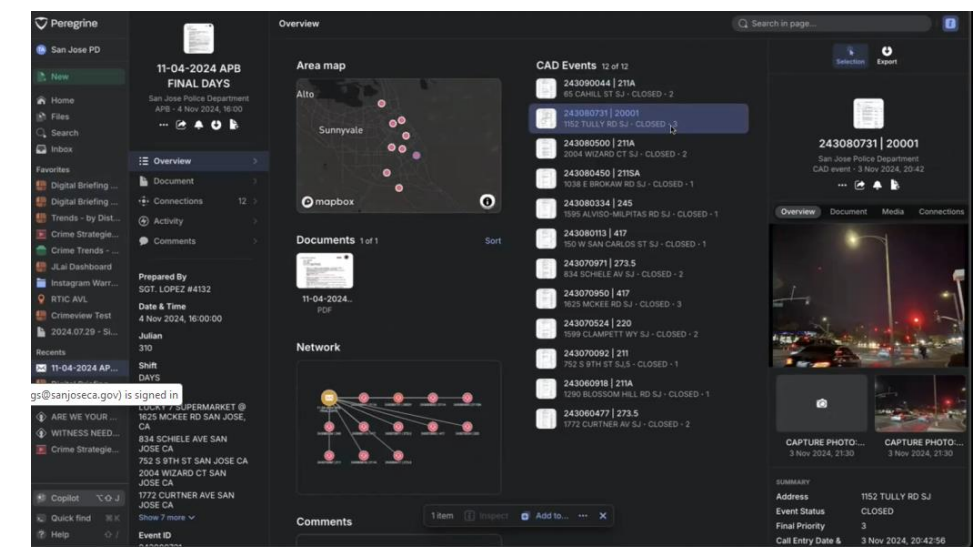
Peregrine

San Jose PD

New

Home
Files
Search
Inbox

Favorites
Digital Briefing ...
Digital Briefing ...
Trends - by Dist...
Crime Strategie...
Crime Trends - ...
JLai Dashboard
Instagram Warr...
RTIC AVL
Crimeview Test
2024.07.29 - Si...

Recents
11-04-2024 AP...

gs@sanjoseca.gov) is signed in

ARE WE YOUR ...
WITNESS NEED...
Crime Strategie...

Copilot
Quick find
Help

11-04-2024 APB FINAL DAYS
San Jose Police Department
APB • 4 Nov 2024, 16:00

Overview
Document
Connections 12
Activity
Comments

Prepared By
SGT. LOPEZ #4132
Date & Time
4 Nov 2024, 16:00:00
Julian
310
Shift
DAYS

LUCKY 7 SUPERMARKET @ 1625 MCKEE RD SAN JOSE, CA
834 SCHIELE AVE SAN JOSE CA
752 S 9TH ST SAN JOSE CA
2004 WIZARD CT SAN JOSE CA
1772 CURTNER AVE SAN JOSE CA
Show 7 more
Event ID

Overview

Area map
Alto
Sunnyvale
mapbox

Documents 1 of 1
Sort
11-04-2024..
PDF

Network

Comments

1 item Inspect Add to... ···

CAD Events 12 of 12
243090044 | 211A
65 CAHILL ST SJ - CLOSED - 2
243080731 | 20001
1152 TULLY RD SJ - CLOSED - 3
243080500 | 211A
2004 WIZARD CT SJ - CLOSED - 2
243080450 | 211SA
1038 E BROKAW RD SJ - CLOSED - 1
243080334 | 245
1595 ALVISO-MILPITAS RD SJ - CLOSED - 1
243080113 | 417
150 W SAN CARLOS ST SJ - CLOSED - 1
243070971 | 273.5
834 SCHIELE AV SJ - CLOSED - 2
243070950 | 417
1625 MCKEE RD SJ - CLOSED - 3
243070524 | 220
1599 CLAMPETT WY SJ - CLOSED - 2
243070092 | 211
752 S 9TH ST SJ,5 - CLOSED - 1
243060918 | 211A
1290 BLOSSOM HILL RD SJ - CLOSED - 1
243060477 | 273.5
1772 CURTNER AV SJ - CLOSED - 2

Search in page...

Selection Export

243080731 | 20001
San Jose Police Department
CAD event • 3 Nov 2024, 20:42

Overview Document Media Connections

CAPTURE PHOTO:...
3 Nov 2024, 21:30
CAPTURE PHOTO:...
3 Nov 2024, 21:30

SUMMARY
Address 1152 TULLY RD SJ
Event Status CLOSED
Final Priority 3
Call Entry Date & 3 Nov 2024, 20:42:56